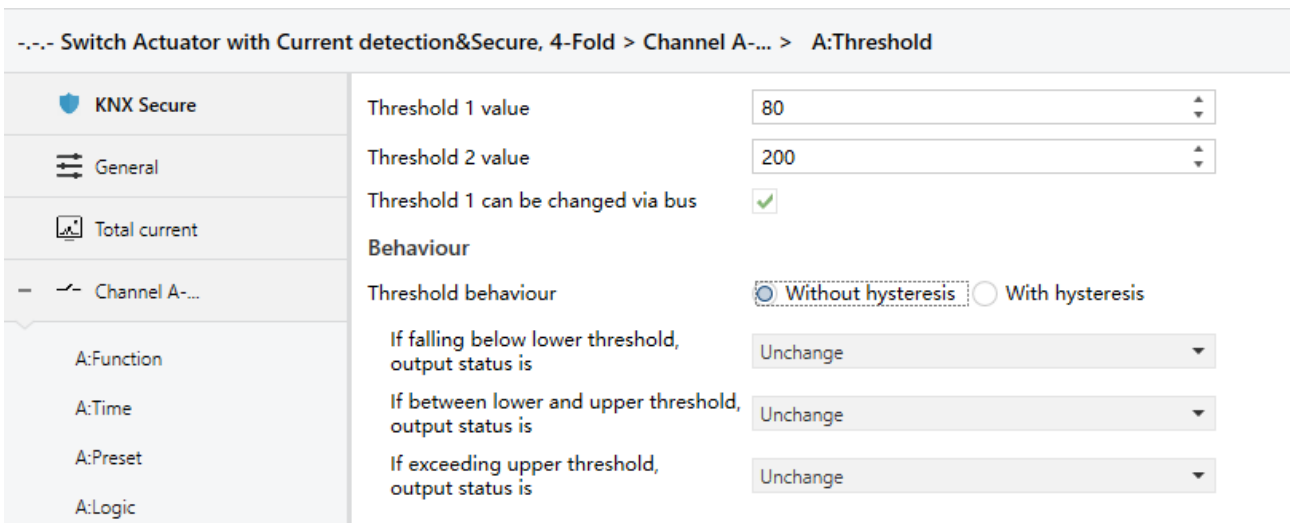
-.-.- Switch Actuator with Current detection&Secure, 4-Fold > Channel A-... > A:Threshold

KNX Secure

General

Total current

— Channel A-...

A:Function

A:Time

A:Preset

A:Logic

Threshold 1 value | 80

Threshold 2 value | 200

Threshold 1 can be changed via bus

Behaviour

Threshold behaviour | Without hysteresis | With hysteresis

If falling below lower threshold, output status is | Unchange

If between lower and upper threshold, output status is | Unchange

If exceeding upper threshold, output status is | Unchange